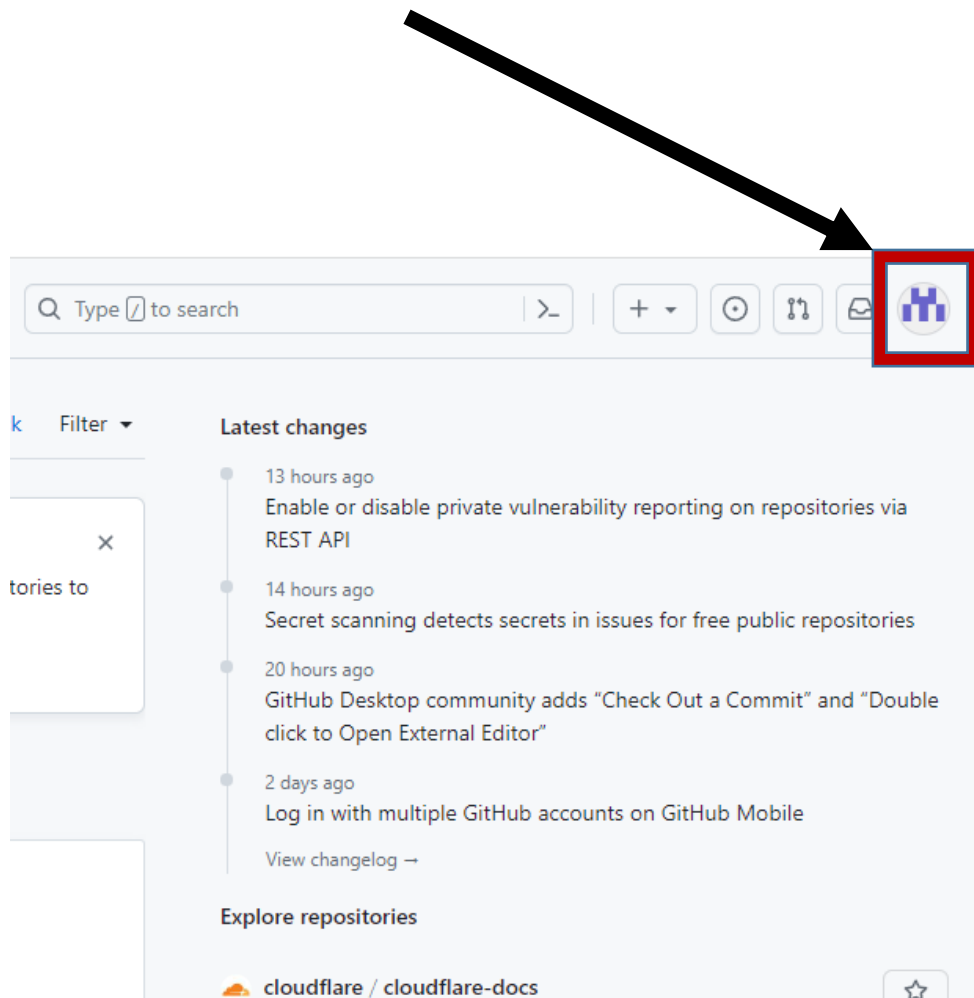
Type / to search

k Filter

tories to

Latest changes

13 hours ago
Enable or disable private vulnerability reporting on repositories via REST API

14 hours ago
Secret scanning detects secrets in issues for free public repositories

20 hours ago
GitHub Desktop community adds “Check Out a Commit” and “Double click to Open External Editor”

2 days ago
Log in with multiple GitHub accounts on GitHub Mobile

View changelog →

Explore repositories

cloudflare / cloudflare-docs